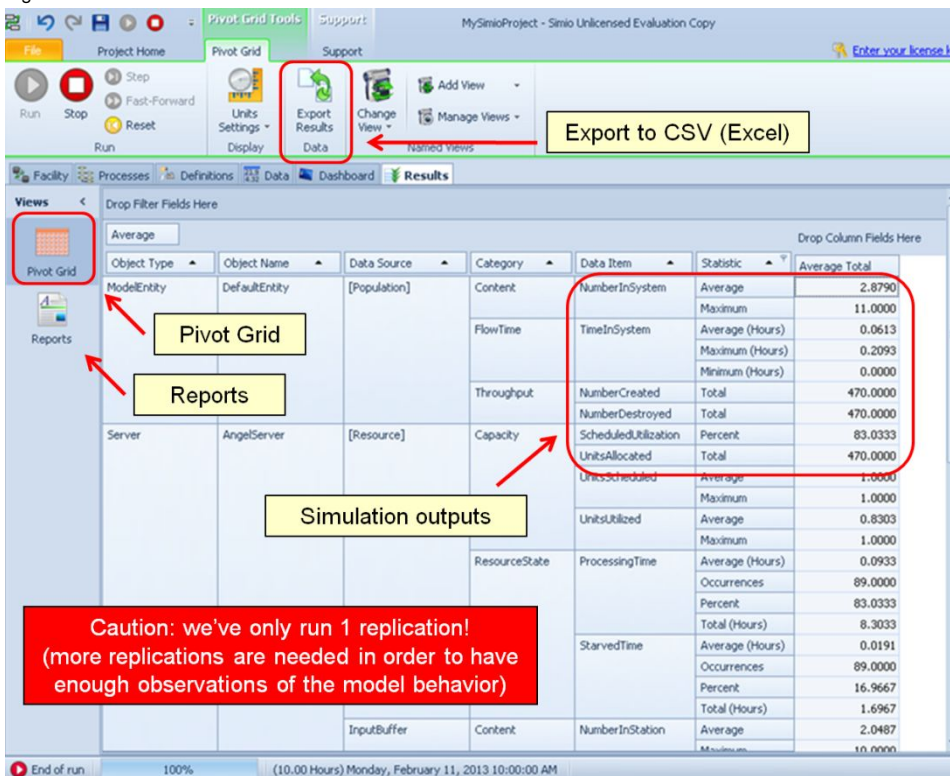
Pivot Grid Tools | Support | MySimioProject - Simio Unlicensed Evaluation Copy

File | Project Home | Pivot Grid | Support | Enter your license k

Run | Stop | Step | Fast-Forward | Reset | Run | Units Settings | Display | Export Results | Data | Change View | Add View | Manage Views | Named Views

Export to CSV (Excel)

Facility | Processes | Definitions | Data | Dashboard | Results

Views

Pivot Grid

Reports

Drop Filter Fields Here

Average

Drop Column Fields Here

| Object Type | Object Name | Data Source | Category | Data Item | Statistic | Average Total |
|---|---|---|---|---|---|---|
| ModelEntity | DefaultEntity | [Population] | Content | NumberInSystem | Average | 2.8790 |
| | | | | | Maximum | 11.0000 |
| | | | FlowTime | TimeInSystem | Average (Hours) | 0.0613 |
| | | | | | Maximum (Hours) | 0.2093 |
| | | | | | Minimum (Hours) | 0.0000 |
| | | | Throughput | NumberCreated | Total | 470.0000 |
| | | | | NumberDestroyed | Total | 470.0000 |
| Server | AngelServer | [Resource] | Capacity | ScheduledUtilization | Percent | 83.0333 |
| | | | | UnitsAllocated | Total | 470.0000 |
| | | | | UnitsScheduled | Average | 1.0000 |
| | | | | | Maximum | 1.0000 |
| | | | | UnitsUtilized | Average | 0.8303 |
| | | | | | Maximum | 1.0000 |
| | | | ResourceState | ProcessingTime | Average (Hours) | 0.0933 |
| | | | | | Occurrences | 89.0000 |
| | | | | | Percent | 83.0333 |
| | | | | | Total (Hours) | 8.3033 |
| | | | | StarvedTime | Average (Hours) | 0.0191 |
| | | | | | Occurrences | 89.0000 |
| | | | | | Percent | 16.9667 |
| | | | | | Total (Hours) | 1.6967 |
| | | InputBuffer | Content | NumberInStation | Average | 2.0487 |
| | | | | | Maximum | 10.0000 |

Pivot Grid

Reports

Simulation outputs

Caution: we've only run 1 replication!
(more replications are needed in order to have enough observations of the model behavior)

End of run | 100% | (10.00 Hours) Monday, February 11, 2013 10:00:00 AM